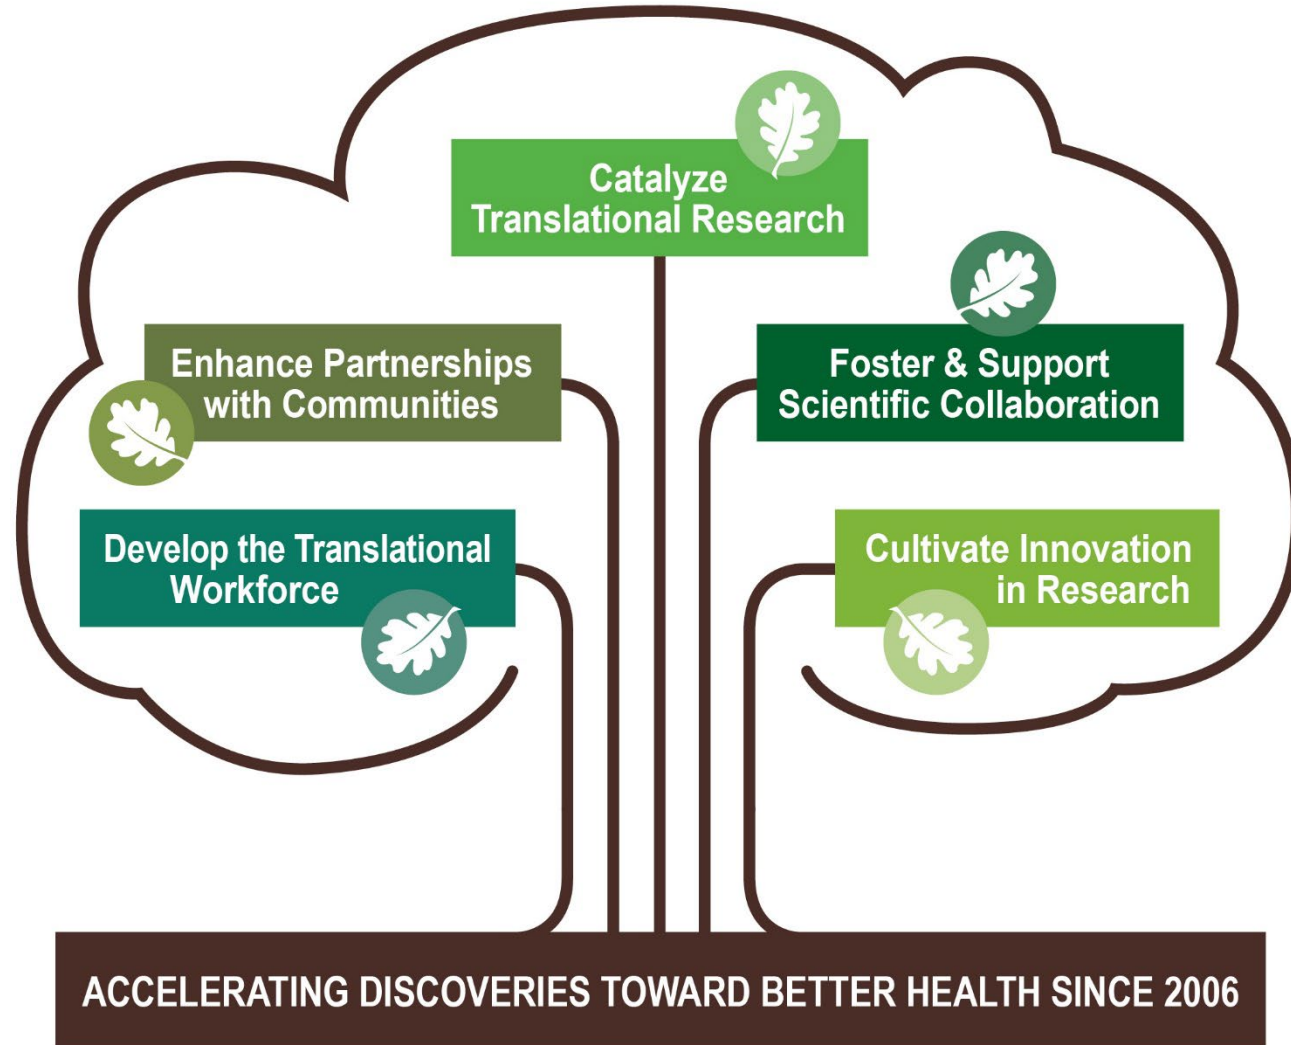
Catalyze Translational Research

Enhance Partnerships with Communities

Foster & Support Scientific Collaboration

Develop the Translational Workforce

Cultivate Innovation in Research

ACCELERATING DISCOVERIES TOWARD BETTER HEALTH SINCE 2006